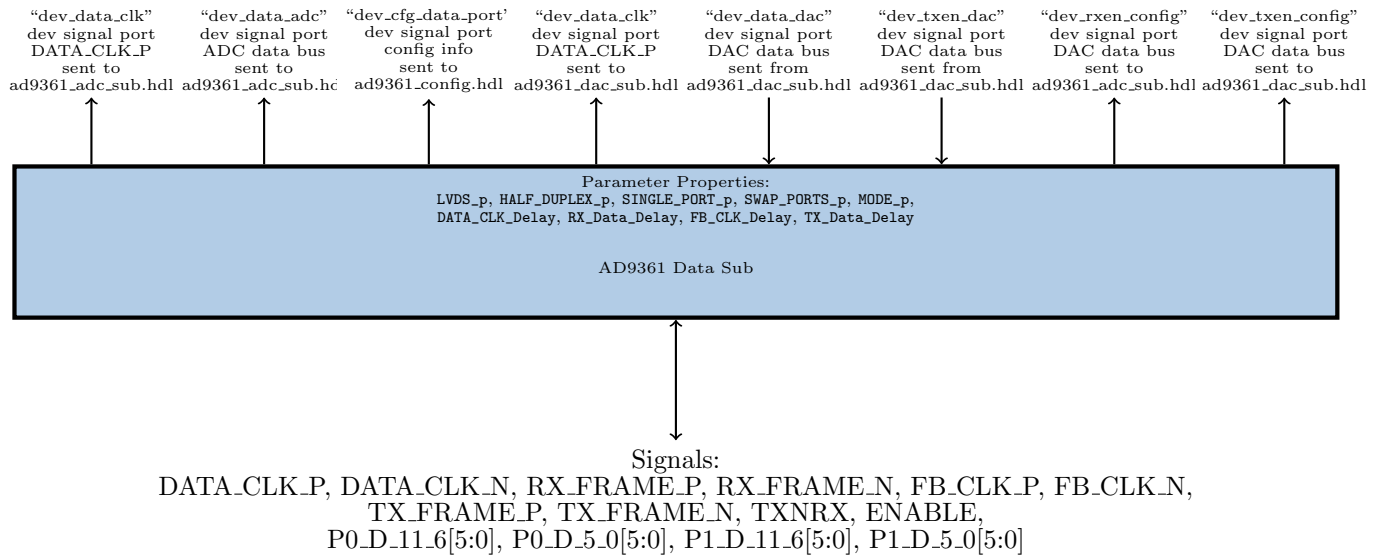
"dev_data_clk" dev signal port DATA_CLK_P sent to ad9361_adc_sub.hdl

"dev_data_adc" dev signal port ADC data bus sent to ad9361_adc_sub.hc

"dev_cfg_data_port' dev signal port config info sent to ad9361_config.hdl

"dev_data_clk" dev signal port DATA_CLK_P sent to ad9361_dac_sub.hdl

"dev_data_dac" dev signal port DAC data bus sent from ad9361_dac_sub.hdl

"dev_txen_dac" dev signal port DAC data bus sent from ad9361_dac_sub.hdl

"dev_rxen_config" dev signal port DAC data bus sent to ad9361_adc_sub.hdl

"dev_txen_config" dev signal port DAC data bus sent to ad9361_dac_sub.hdl

Parameter Properties:
LVDS_p, HALF_DUPLEX_p, SINGLE_PORT_p, SWAP_PORTS_p, MODE_p, DATA_CLK_Delay, RX_Data_Delay, FB_CLK_Delay, TX_Data_Delay

AD9361 Data Sub

Signals:
DATA_CLK_P, DATA_CLK_N, RX_FRAME_P, RX_FRAME_N, FB_CLK_P, FB_CLK_N, TX_FRAME_P, TX_FRAME_N, TXNRX, ENABLE, P0_D_11_6[5:0], P0_D_5_0[5:0], P1_D_11_6[5:0], P1_D_5_0[5:0]